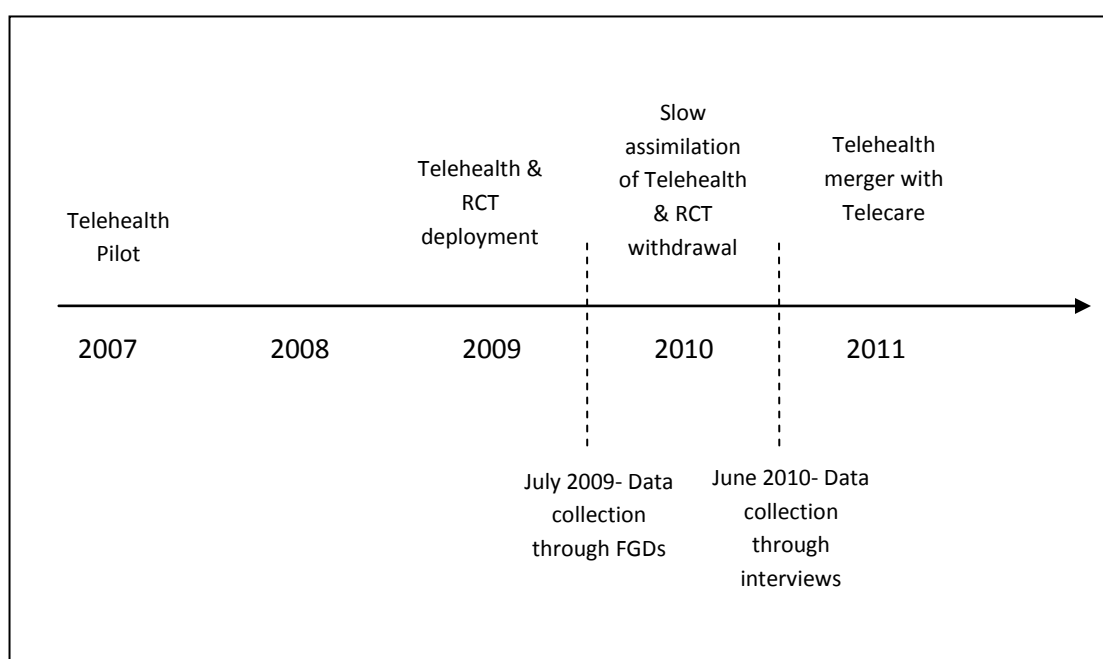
Telehealth Pilot

Telehealth & RCT deployment

Slow assimilation of Telehealth & RCT withdrawal

Telehealth merger with Telecare

2007

2008

2009

2010

2011

July 2009- Data collection through FGDs

June 2010- Data collection through interviews